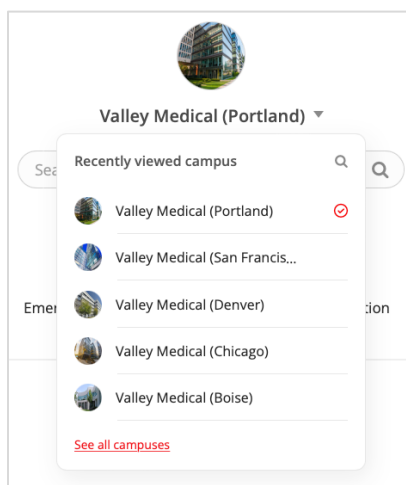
Valley Medical (Portland)

Sea

Recently viewed campus

Valley Medical (Portland)

Valley Medical (San Francis...

Eme

Valley Medical (Denver)

tion

Valley Medical (Chicago)

Valley Medical (Boise)

See all campuses